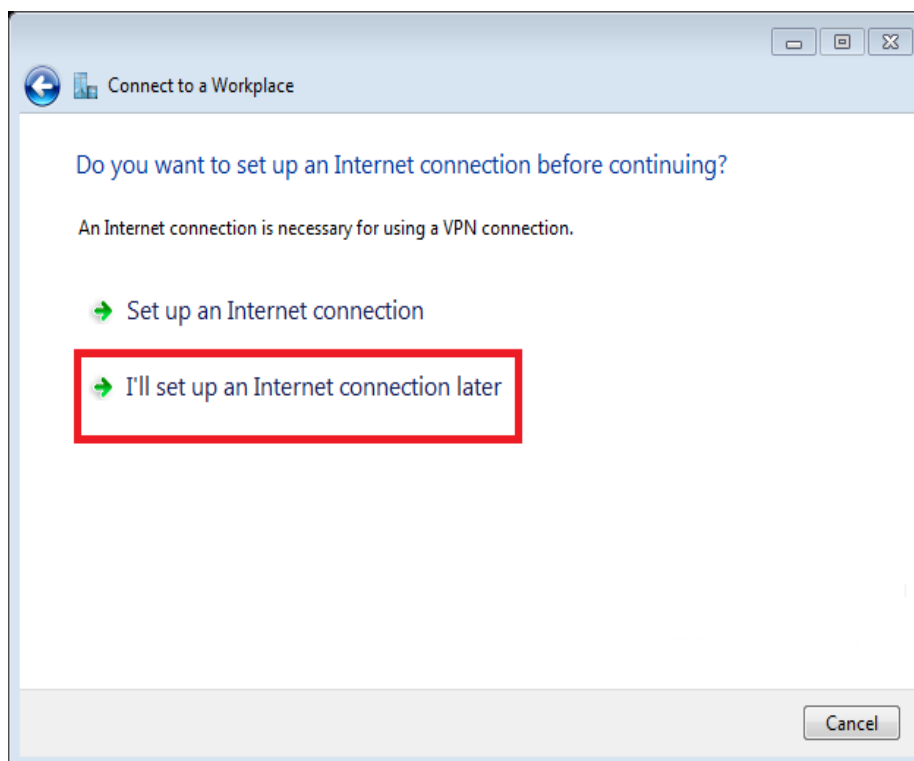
Connect to a Workplace

Do you want to set up an Internet connection before continuing?

An Internet connection is necessary for using a VPN connection.

Set up an Internet connection

I'll set up an Internet connection later

Cancel